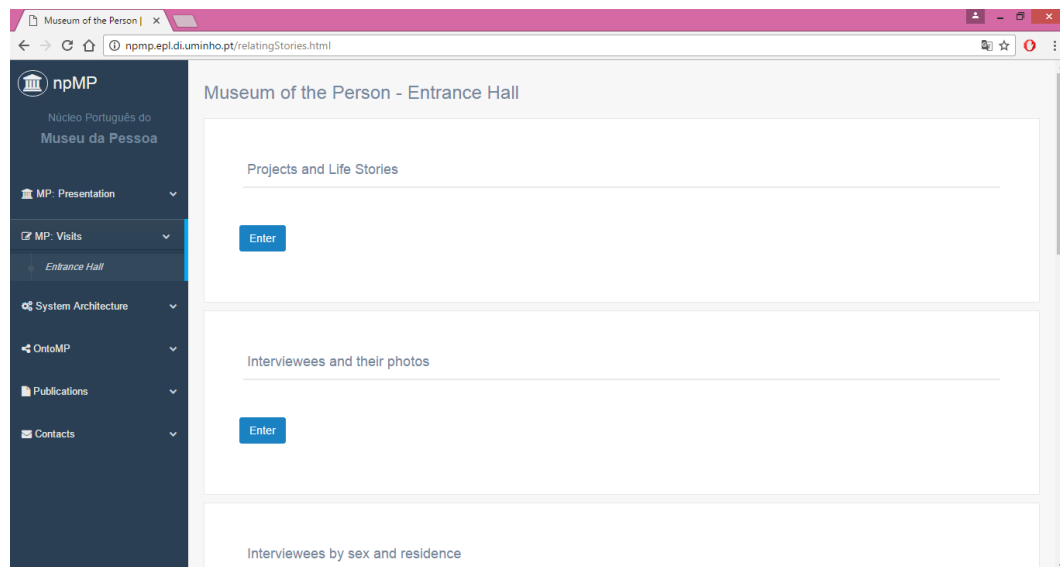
Museum of the Person | ×

npmp.epl.di.uminho.pt/relatingStories.html

npMP

Núcleo Português do

Museu da Pessoa

MP: Presentation

MP: Visits

Entrance Hall

System Architecture

OntoMP

Publications

Contacts

Museum of the Person - Entrance Hall

Projects and Life Stories

Enter

Interviewees and their photos

Enter

Interviewees by sex and residence